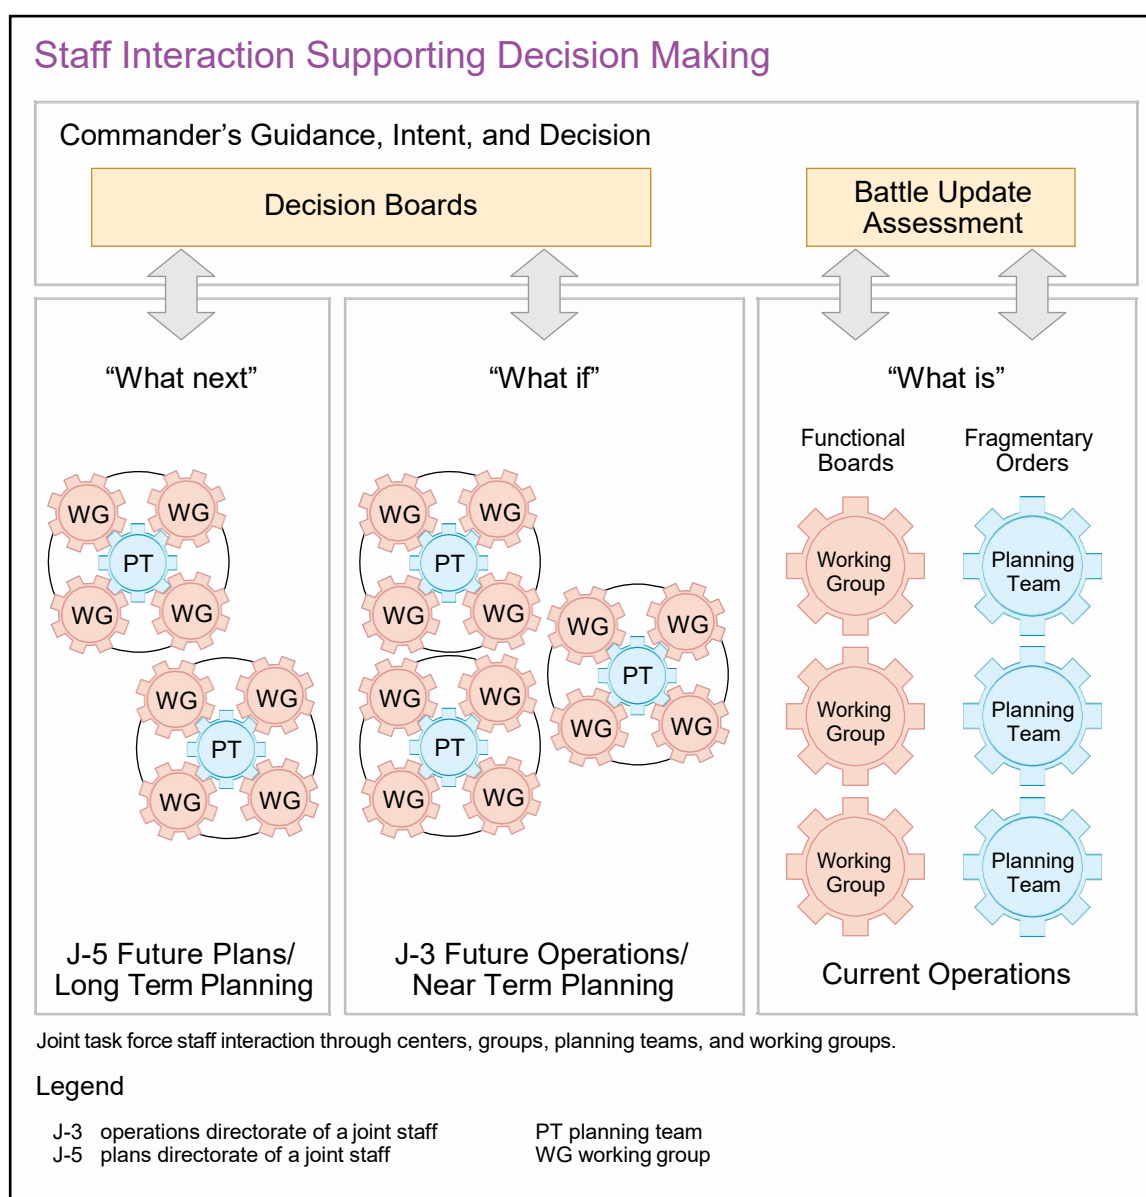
Staff Interaction Supporting Decision Making

Commander's Guidance, Intent, and Decision

Decision Boards

Battle Update Assessment

"What next"

WG WG PT WG WG

WG WG PT WG WG

J-5 Future Plans/ Long Term Planning

"What if"

WG WG PT WG WG

WG WG PT WG WG

WG WG PT WG WG

J-3 Future Operations/ Near Term Planning

"What is"

Functional Boards

Fragmentary Orders

Working Group

Planning Team

Working Group

Planning Team

Working Group

Planning Team

Current Operations

Joint task force staff interaction through centers, groups, planning teams, and working groups.

Legend

J-3 operations directorate of a joint staff
J-5 plans directorate of a joint staff

PT planning team
WG working group